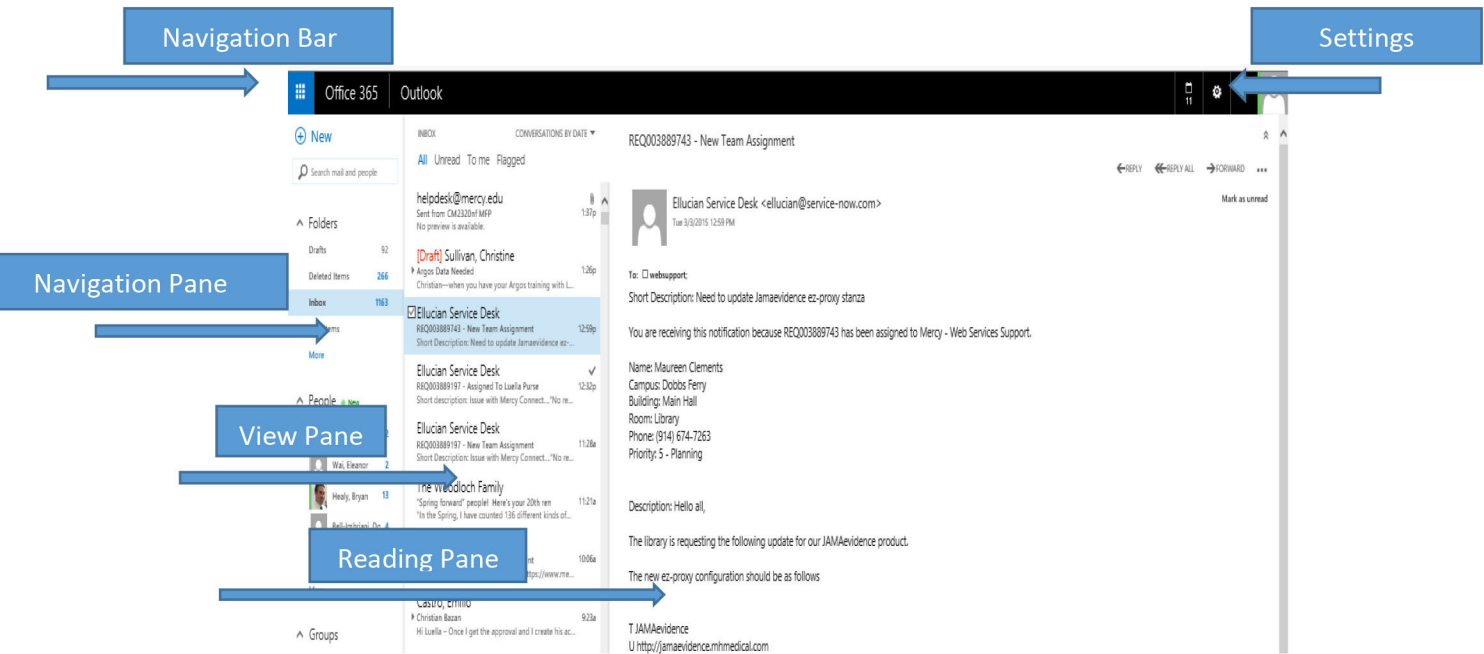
Navigation Bar

Settings

Office 365 Outlook

11

New

Search mail and people

Folders

Drafts 92

Deleted Items 266

Inbox 1163

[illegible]tems

More

People New

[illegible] 2

Wai, Eleanor 2

Healy, Bryan 13

Bell-Imbriani, Dr. 4

Groups

Navigation Pane

View Pane

Reading Pane

INBOX CONVERSATIONS BY DATE

All Unread To me Flagged

helpdesk@mercy.edu
Sent from CM2320nf MFP 1:37p
No preview is available.

[Draft] Sullivan, Christine
Argos Data Needed 1:26p
Christian--when you have your Argos training with L...

Ellucian Service Desk
REQ003889743 - New Team Assignment 12:59p
Short Description: Need to update Jamaevidence ez-...

Ellucian Service Desk
REQ003889197 - Assigned To Luella Purse 12:32p
Short description: Issue with Mercy Connect..."No re...

Ellucian Service Desk
REQ003889197 - New Team Assignment 11:28a
Short Description: Issue with Mercy Connect..."No re...

The Woodloch Family
"Spring forward" people! Here's your 20th ren 11:21a
"In the Spring, I have counted 136 different kinds of...

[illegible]t 10:06a
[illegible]ttps://www.me...

Castro, Emilio
Christian Bazan 9:23a
Hi Luella – Once I get the approval and I create his ac...

REQ003889743 - New Team Assignment

REPLY REPLY ALL FORWARD

Ellucian Service Desk <ellucian@service-now.com>
Tue 3/3/2015 12:59 PM

Mark as unread

To: websupport;

Short Description: Need to update Jamaevidence ez-proxy stanza

You are receiving this notification because REQ003889743 has been assigned to Mercy - Web Services Support.

Name: Maureen Clements
Campus: Dobbs Ferry
Building: Main Hall
Room: Library
Phone: (914) 674-7263
Priority: 5 - Planning

Description: Hello all,

The library is requesting the following update for our JAMAevidence product.

The new ez-proxy configuration should be as follows

T JAMAevidence
U http://jamaevidence.mhmedical.com